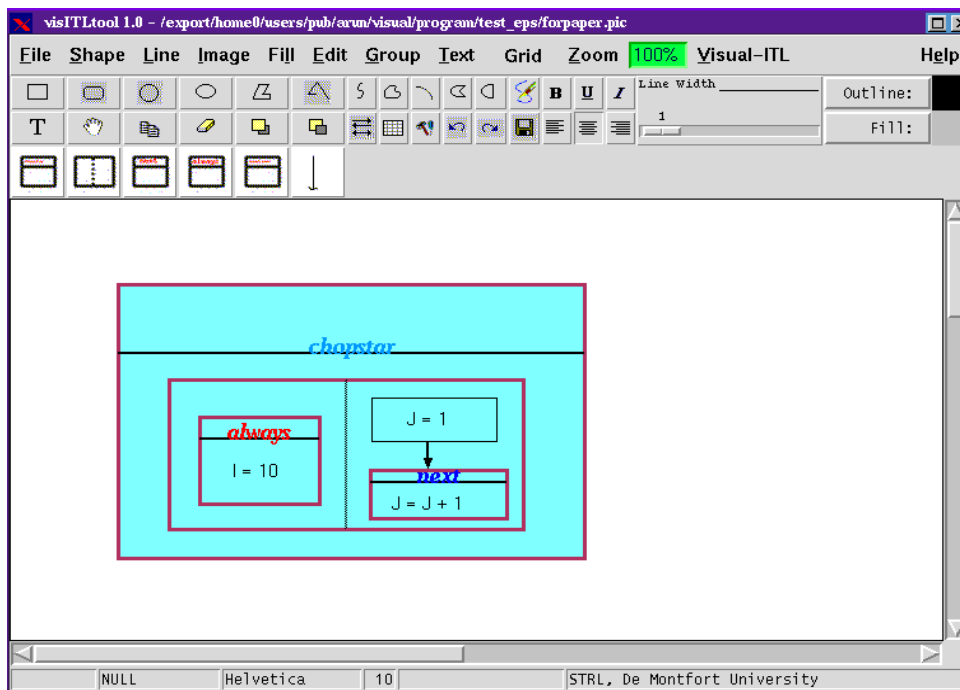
visITLtool 1.0 - /export/home0/users/pub/arun/visual/program/test_eps/forpaper.pic

File Shape Line Image Fill Edit Group Text Grid Zoom 100% Visual-ITL Help

B U I Line Width 1 Outline: Fill:

T

chopstar

always

I = 10

J = 1

next

J = J + 1

NULL Helvetica 10 STRL, De Montfort University